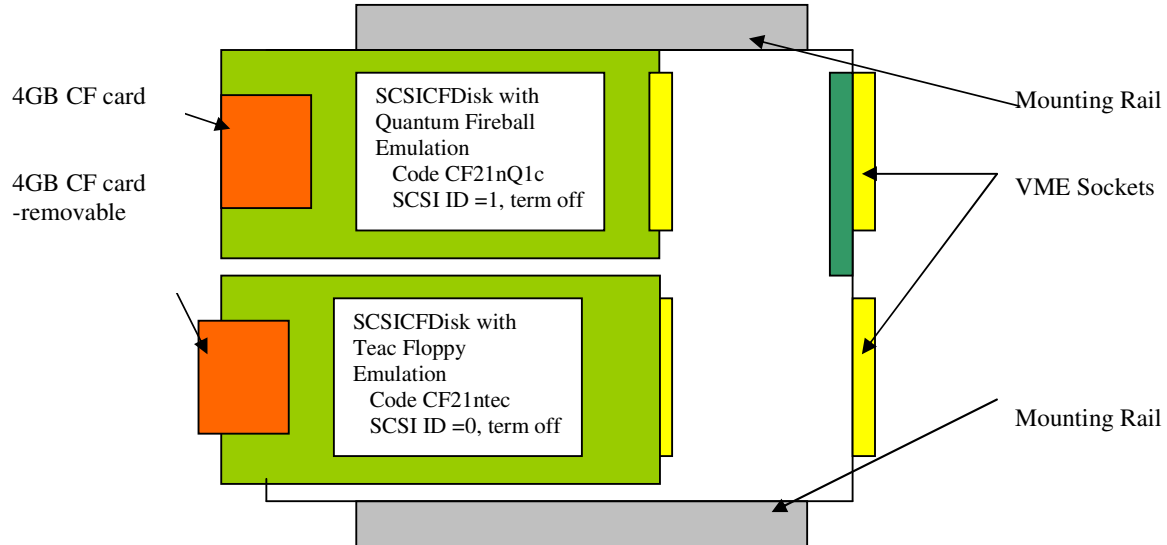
4GB CF card

4GB CF card -removable

SCSICFDisk with Quantum Fireball Emulation
Code CF21nQ1c
SCSI ID =1, term off

SCSICFDisk with Teac Floppy Emulation
Code CF21ntec
SCSI ID =0, term off

Mounting Rail

VME Sockets

Mounting Rail